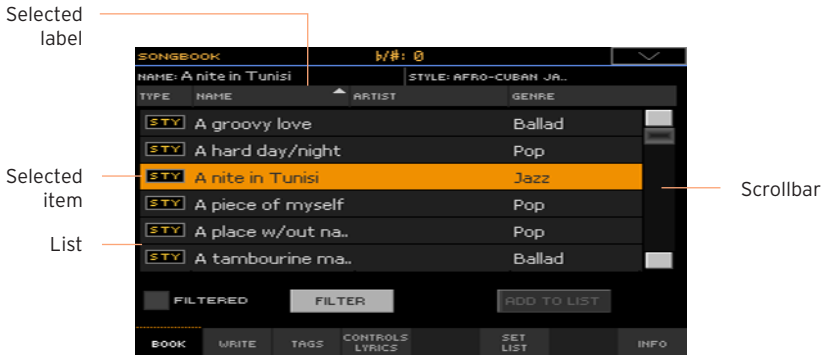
Selected label

SONGBOOK

♭/#: 0

NAME: A nite in Tunisi

STYLE: AFRO-CUBAN JA..

| TYPE | NAME | ARTIST | GENRE |
|---|---|---|---|
| STY | A groovy love | | Ballad |
| STY | A hard day/night | | Pop |
| STY | A nite in Tunisi | | Jazz |
| STY | A piece of myself | | Pop |
| STY | A place w/out na.. | | Pop |
| STY | A tambourine ma.. | | Ballad |

Selected item

List

Scrollbar

FILTERED

FILTER

ADD TO LIST

BOOK

WRITE

TAGS

CONTROLS LYRICS

SET LIST

INFO